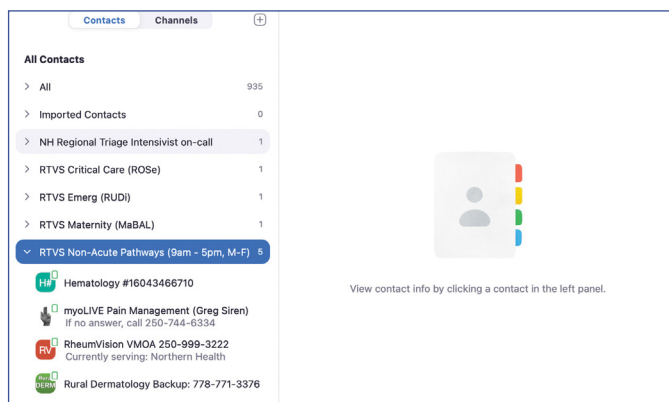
Contacts Channels

All Contacts

All 935

Imported Contacts 0

NH Regional Triage Intensivist on-call 1

RTVS Critical Care (ROSe) 1

RTVS Emerg (RUDi) 1

RTVS Maternity (MaBAL) 1

RTVS Non-Acute Pathways (9am - 5pm, M-F) 5

H# Hematology #16043466710

myoLIVE Pain Management (Greg Siren)
If no answer, call 250-744-6334

RV RheumVision VMOA 250-999-3222
Currently serving: Northern Health

DERM Rural Dermatology Backup: 778-771-3376

View contact info by clicking a contact in the left panel.